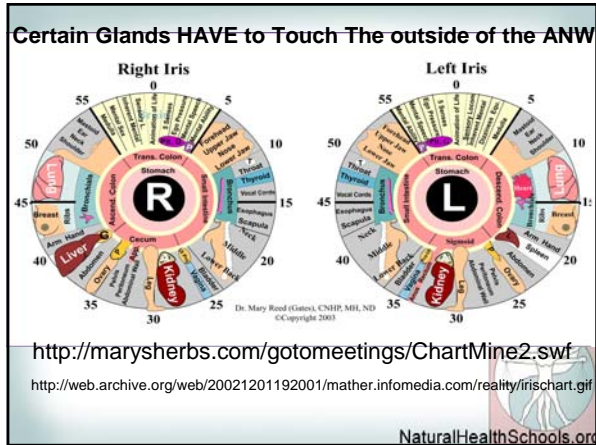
Certain Glands HAVE to Touch The outside of the ANW

Right Iris

0
5
10
15
20
25
30
35
40
45
50
55

Forehead
Upper Jaw
Nose
Lower Jaw
Thyroid
Trans. Colon
Stomach
R
Lung
Bronchials
Ascend. Colon
Bronchia
Vocal Cords
Esophagus
Scapula
Neck
Small Intestine
Breast
Ribs
Arm Hand
Liver
Cecum
Abdomen
Ovary
Kidney
Leg
Bladder
Lower Back
Middle

Dr. Mary Reed (Gates), CNHP, MH, ND ©Copyright 2003

Left Iris

0
5
10
15
20
25
30
35
40
45
50
55

Trans. Colon
Stomach
L
Thyroid
Bronchia
Vocal Cords
Esophagus
Scapula
Neck
Small Intestine
Descend. Colon
Heart
Lung
Breast
Ribs
Arm Hand
Spleen
Sigmoid
Ovary
Kidney
Lower Back
Middle
Lower Jaw

http://marysherbs.com/gotomeetings/ChartMine2.swf

http://web.archive.org/web/20021201192001/mather.infomedia.com/reality/irischart.gif

NaturalHealthSchools.org